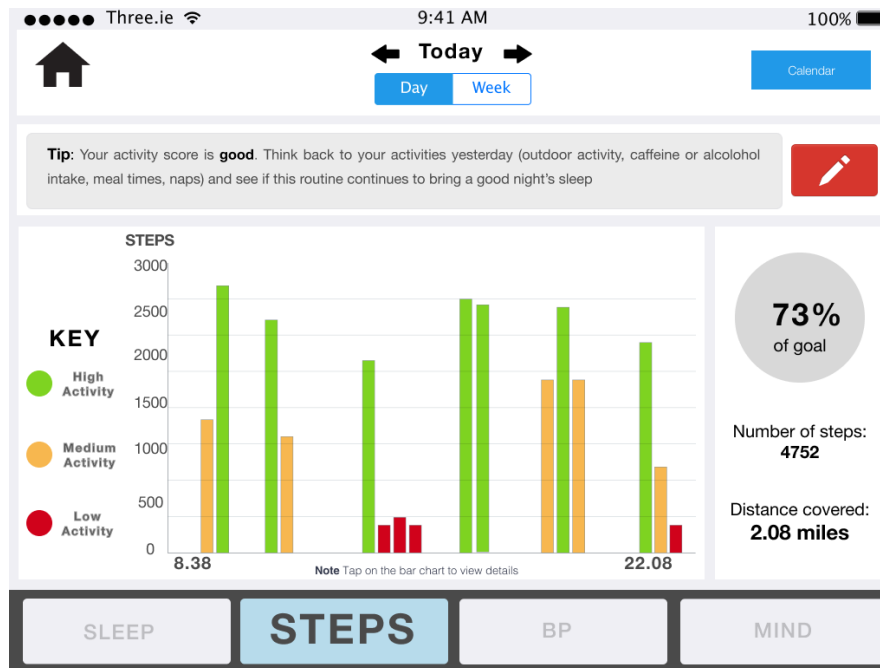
●●●●● Three.ie 9:41 AM 100%

Today

Day Week

Calendar

**Tip**: Your activity score is **good**. Think back to your activities yesterday (outdoor activity, caffeine or alcohol intake, meal times, naps) and see if this routine continues to bring a good night's sleep

KEY

High Activity

Medium Activity

Low Activity

STEPS

3000
2500
2000
1500
1000
500
0

8.38

**Note** Tap on the bar chart to view details

22.08

73%
of goal

Number of steps:
4752

Distance covered:
2.08 miles

SLEEP STEPS BP MIND